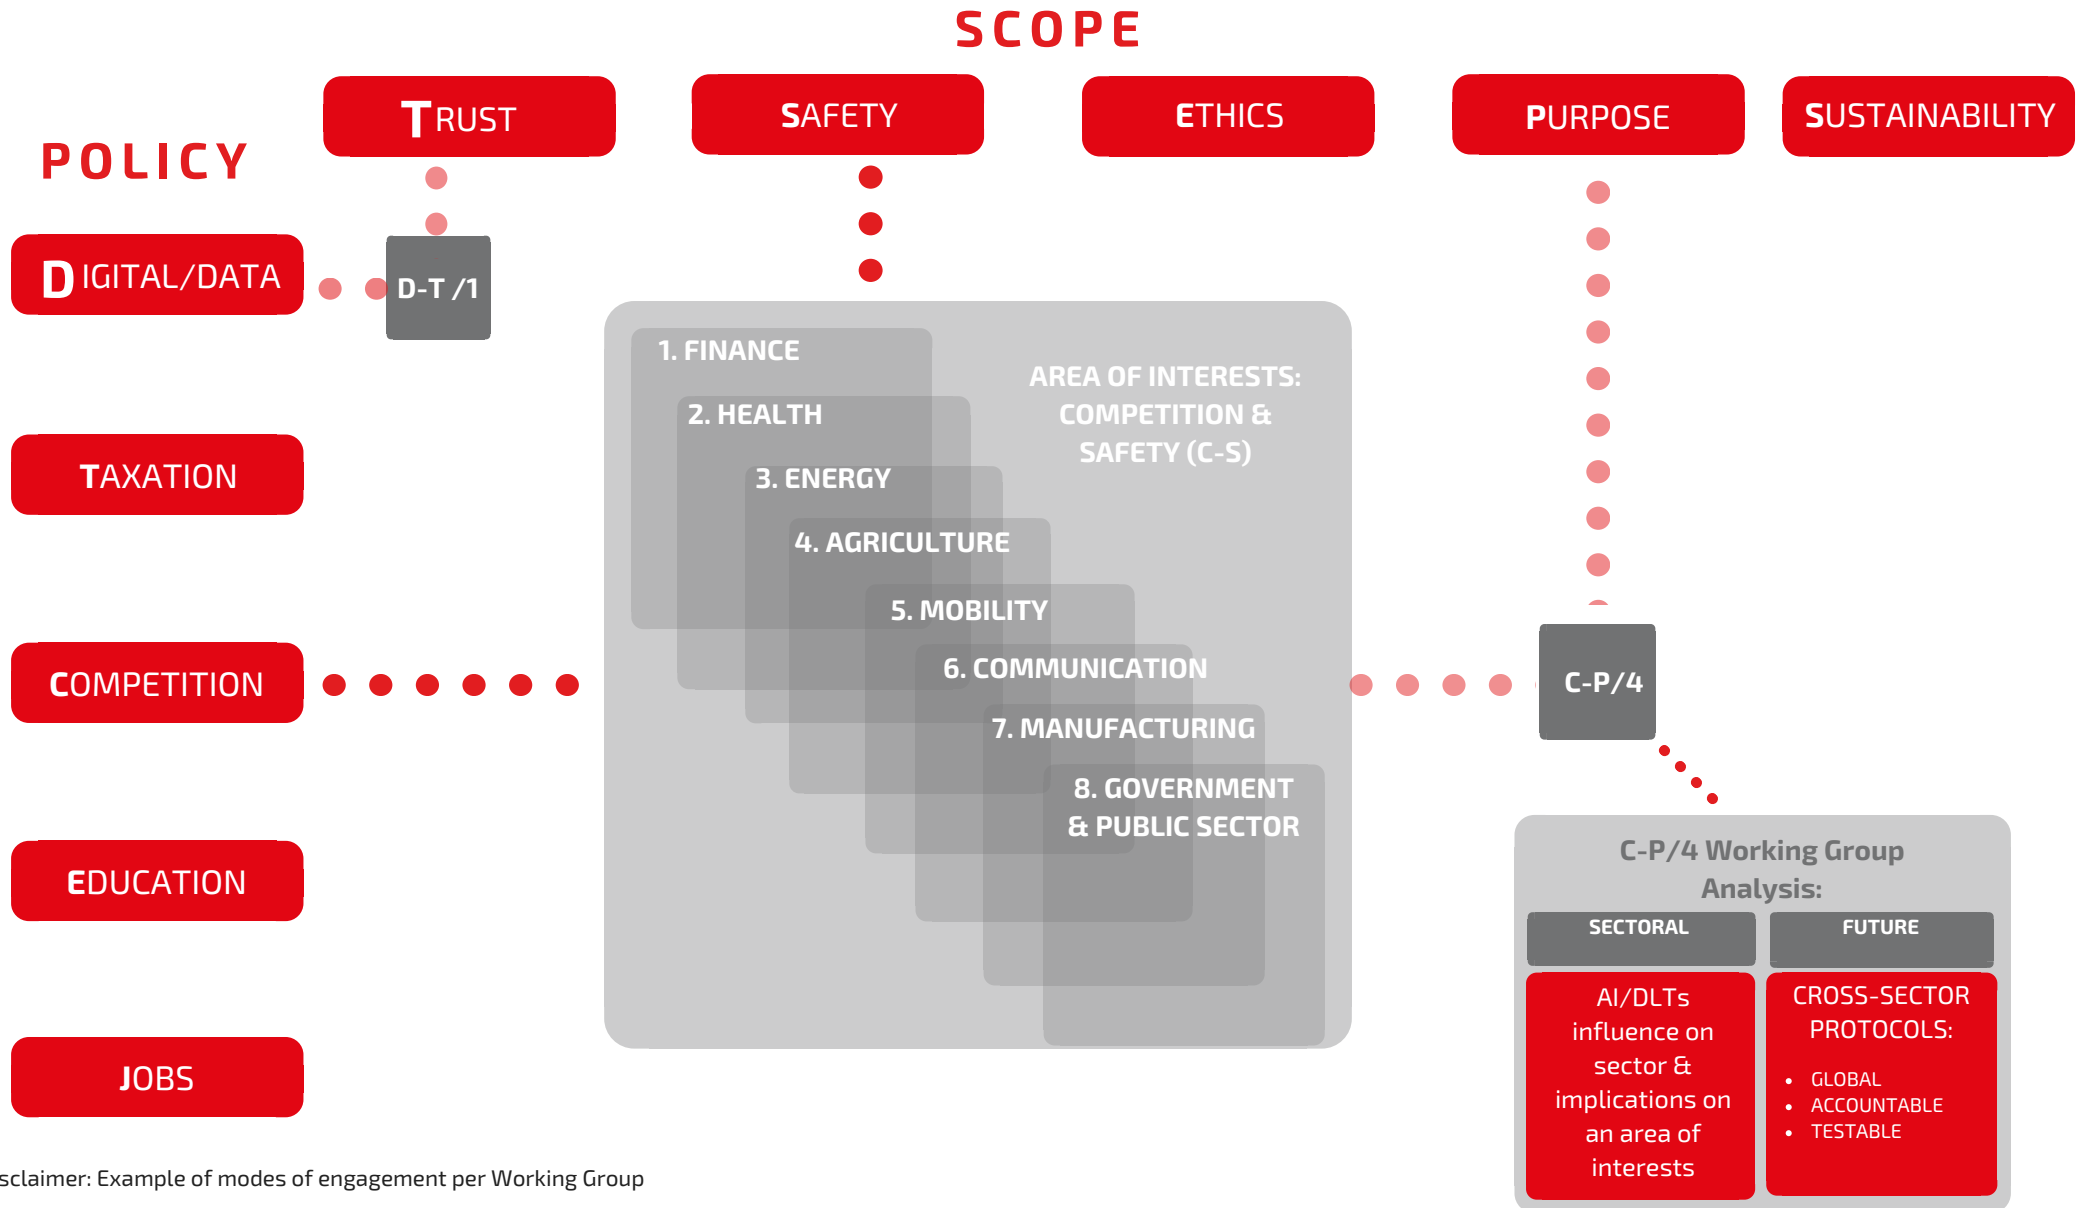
SCOPE

POLICY

TRUST

SAFETY

ETHICS

PURPOSE

SUSTAINABILITY

DIGITAL/DATA

D-T /1

TAXATION

COMPETITION

EDUCATION

JOBS

1. FINANCE

2. HEALTH

3. ENERGY

4. AGRICULTURE

5. MOBILITY

6. COMMUNICATION

7. MANUFACTURING

8. GOVERNMENT & PUBLIC SECTOR

AREA OF INTERESTS: COMPETITION & SAFETY (C-S)

C-P/4

C-P/4 Working Group Analysis:

| SECTORAL | FUTURE |
|---|---|
| AI/DLTs influence on sector & implications on an area of interests | CROSS-SECTOR PROTOCOLS: • GLOBAL • ACCOUNTABLE • TESTABLE |

sclaimer: Example of modes of engagement per Working Group